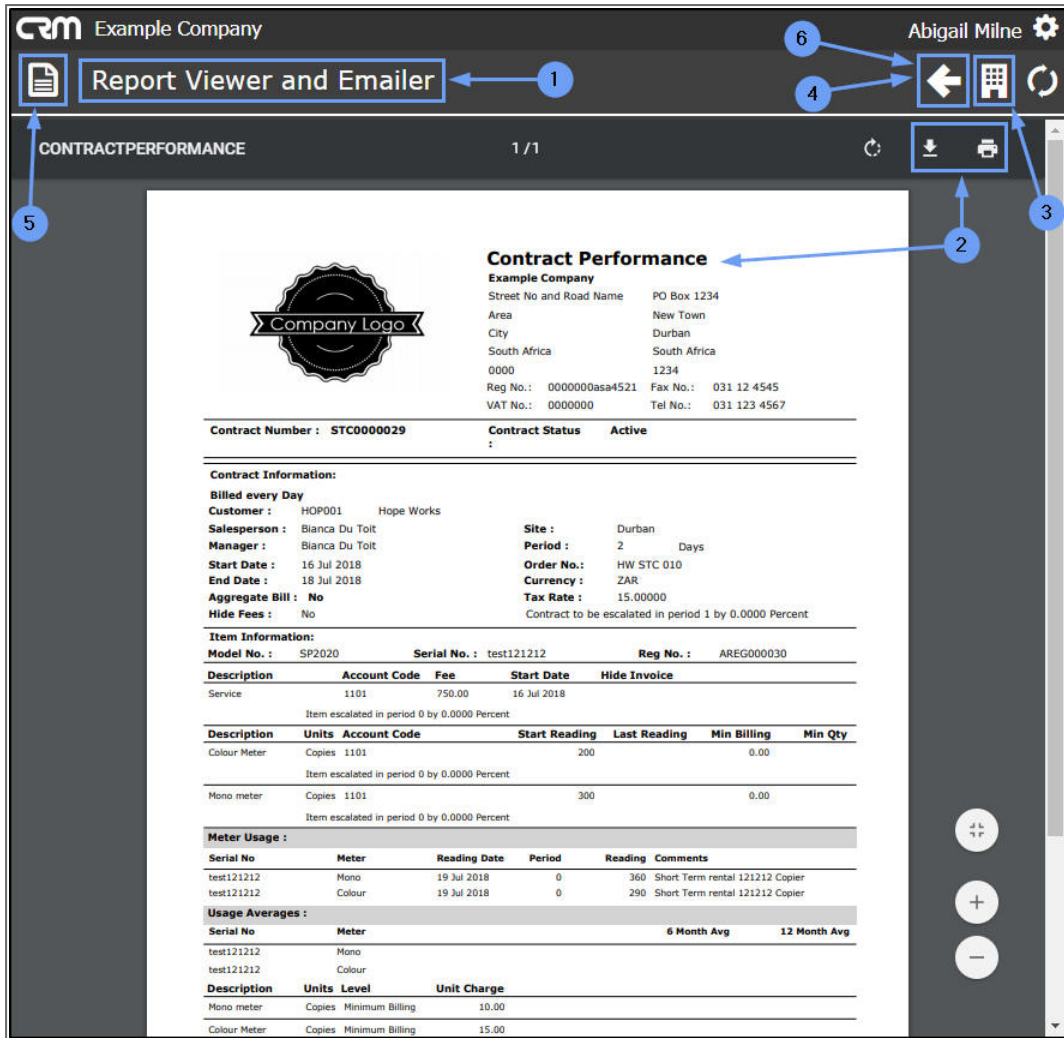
CRM Example Company

Abigail Milne

Report Viewer and Emailer

1

6

4

3

5

2

CONTRACTPERFORMANCE 1 / 1

Company Logo

Contract Performance

Example Company

Street No and Road Name PO Box 1234
Area New Town
City Durban
South Africa South Africa
0000 1234
Reg No.: 0000000asa4521 Fax No.: 031 12 4545
VAT No.: 0000000 Tel No.: 031 123 4567

Contract Number : STC0000029 Contract Status : Active

Contract Information:

Billed every Day

Customer : HOP001 Hope Works
Salesperson : Bianca Du Toit Site : Durban
Manager : Bianca Du Toit Period : 2 Days
Start Date : 16 Jul 2018 Order No.: HW STC 010
End Date : 18 Jul 2018 Currency : ZAR
Aggregate Bill : No Tax Rate : 15.00000
Hide Fees : No Contract to be escalated in period 1 by 0.0000 Percent

Item Information:

Model No. : SP2020 Serial No. : test121212 Reg No. : AREG000030

| Description | Account Code | Fee | Start Date | Hide Invoice |
|---|---|---|---|---|
| Service | 1101 | 750.00 | 16 Jul 2018 | |

Item escalated in period 0 by 0.0000 Percent

| Description | Units | Account Code | Start Reading | Last Reading | Min Billing | Min Qty |
|---|---|---|---|---|---|---|
| Colour Meter | Copies | 1101 | 200 | | 0.00 | |

Item escalated in period 0 by 0.0000 Percent

| Mono meter | Copies | 1101 | 300 | | 0.00 | |
|---|---|---|---|---|---|---|

Item escalated in period 0 by 0.0000 Percent

Meter Usage :

| Serial No | Meter | Reading Date | Period | Reading | Comments |
|---|---|---|---|---|---|
| test121212 | Mono | 19 Jul 2018 | 0 | 360 | Short Term rental 121212 Copier |
| test121212 | Colour | 19 Jul 2018 | 0 | 290 | Short Term rental 121212 Copier |

Usage Averages :

| Serial No | Meter | 6 Month Avg | 12 Month Avg |
|---|---|---|---|
| test121212 | Mono | | |
| test121212 | Colour | | |

| Description | Units | Level | Unit Charge |
|---|---|---|---|
| Mono meter | Copies | Minimum Billing | 10.00 |
| Colour Meter | Copies | Minimum Billing | 15.00 |